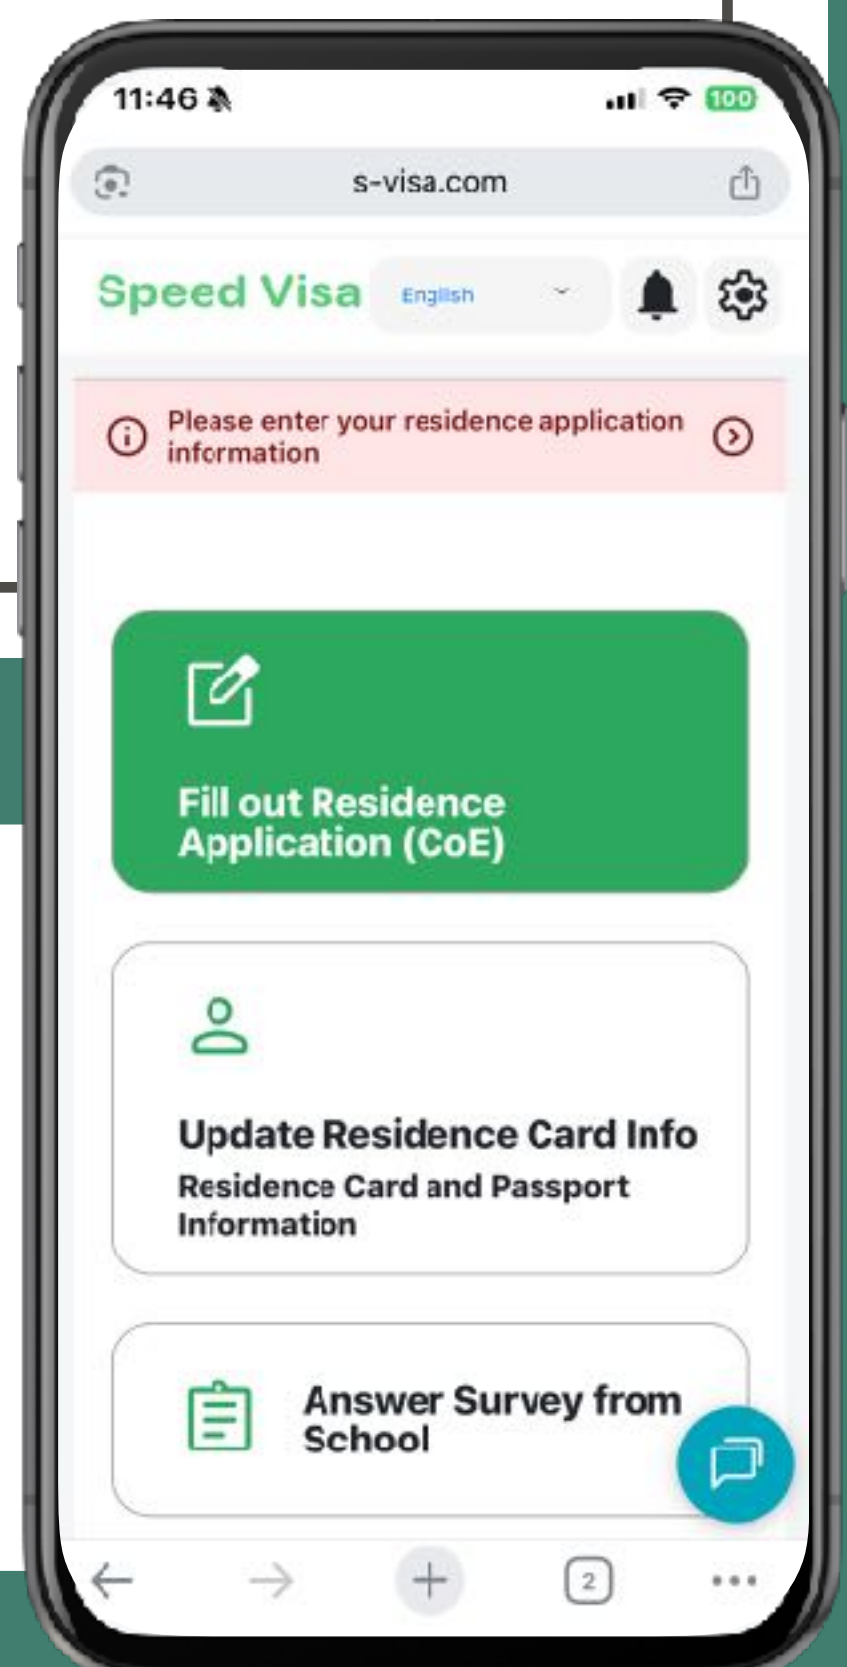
11:46

100

s-visa.com

Speed Visa

English

Please enter your residence application information

Fill out Residence Application (CoE)

Update Residence Card Info

Residence Card and Passport Information

Answer Survey from School

2